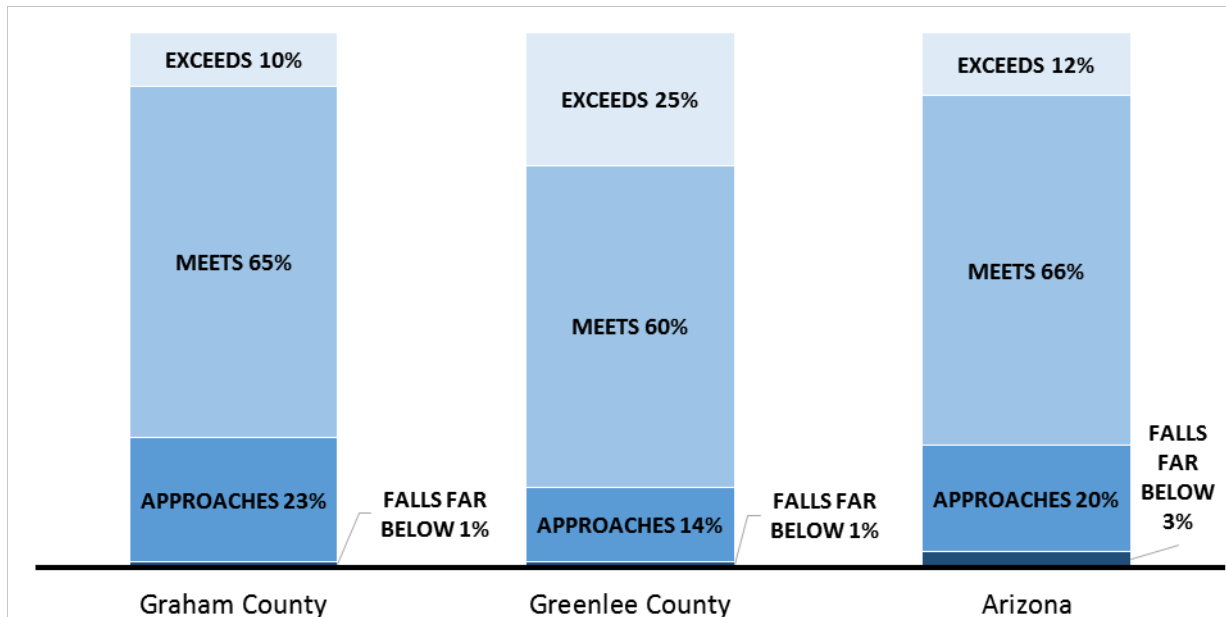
EXCEEDS 10%

MEETS 65%

APPROACHES 23%

FALLS FAR BELOW 1%

Graham County

EXCEEDS 25%

MEETS 60%

APPROACHES 14%

FALLS FAR BELOW 1%

Greenlee County

EXCEEDS 12%

MEETS 66%

APPROACHES 20%

FALLS FAR BELOW 3%

Arizona